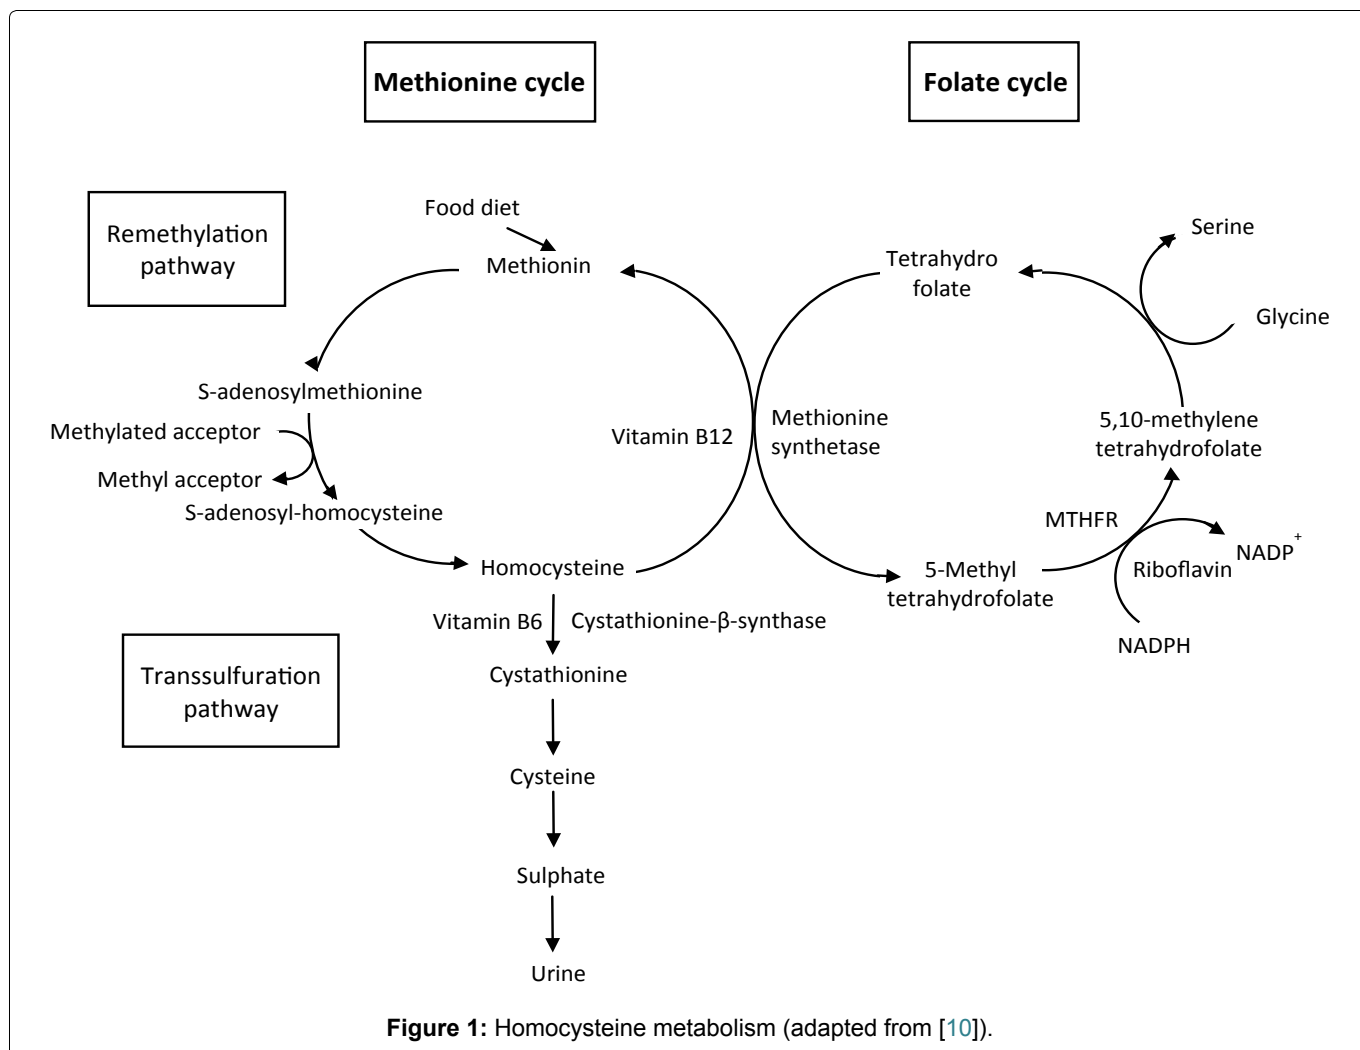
Methionine cycle

Folate cycle

Remethylation pathway

Food diet

Methionin

Tetrahydro folate

Serine

Glycine

S-adenosylmethionine

Methylated acceptor

Methyl acceptor

S-adenosyl-homocysteine

Vitamin B12

Methionine synthetase

5,10-methylene tetrahydrofolate

MTHFR

$NADP^+$

Riboflavin

Homocysteine

5-Methyl tetrahydrofolate

NADPH

Vitamin B6

Cystathionine-β-synthase

Transsulfuration pathway

Cystathionine

Cysteine

Sulphate

Urine

**Figure 1:** Homocysteine metabolism (adapted from [10]).